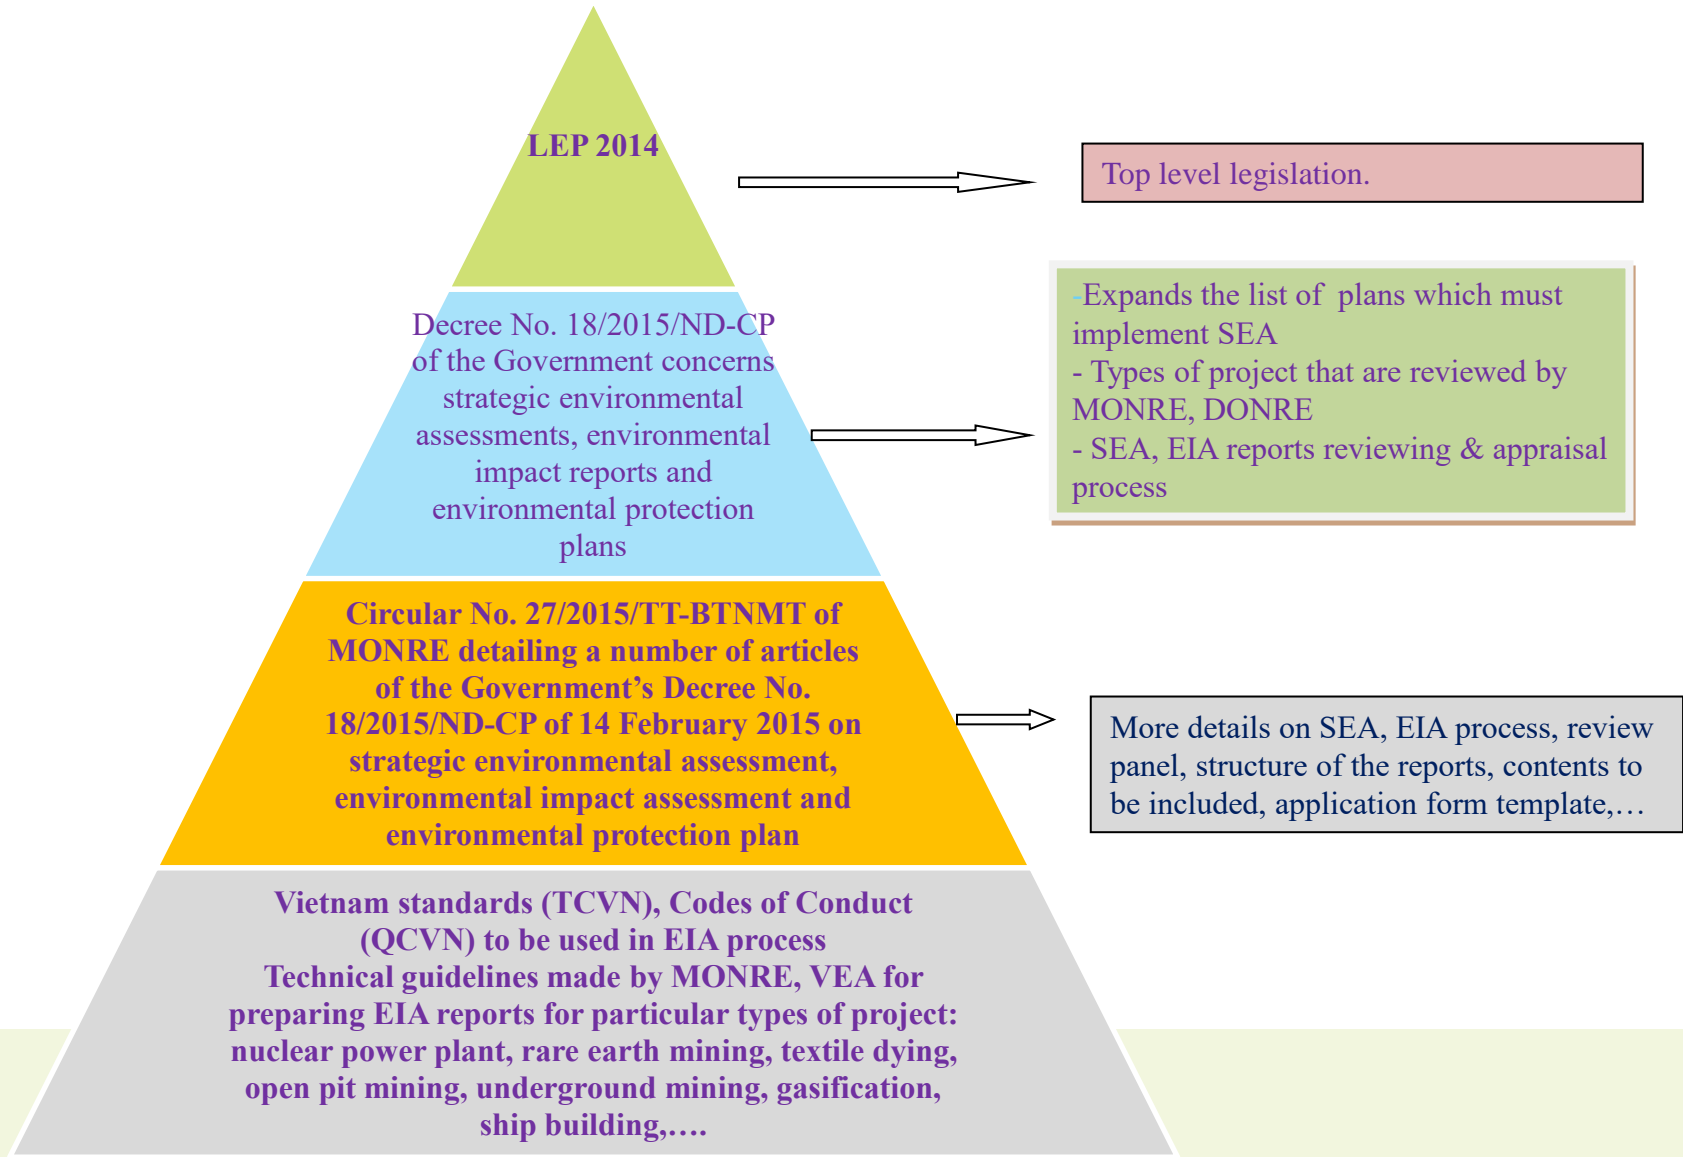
LEP 2014

Top level legislation.

Decree No. 18/2015/ND-CP of the Government concerns strategic environmental assessments, environmental impact reports and environmental protection plans

-Expands the list of plans which must implement SEA
- Types of project that are reviewed by MONRE, DONRE
- SEA, EIA reports reviewing & appraisal process

Circular No. 27/2015/TT-BTNMT of MONRE detailing a number of articles of the Government’s Decree No. 18/2015/ND-CP of 14 February 2015 on strategic environmental assessment, environmental impact assessment and environmental protection plan

More details on SEA, EIA process, review panel, structure of the reports, contents to be included, application form template,…

Vietnam standards (TCVN), Codes of Conduct (QCVN) to be used in EIA process
Technical guidelines made by MONRE, VEA for preparing EIA reports for particular types of project: nuclear power plant, rare earth mining, textile dying, open pit mining, underground mining, gasification, ship building,….